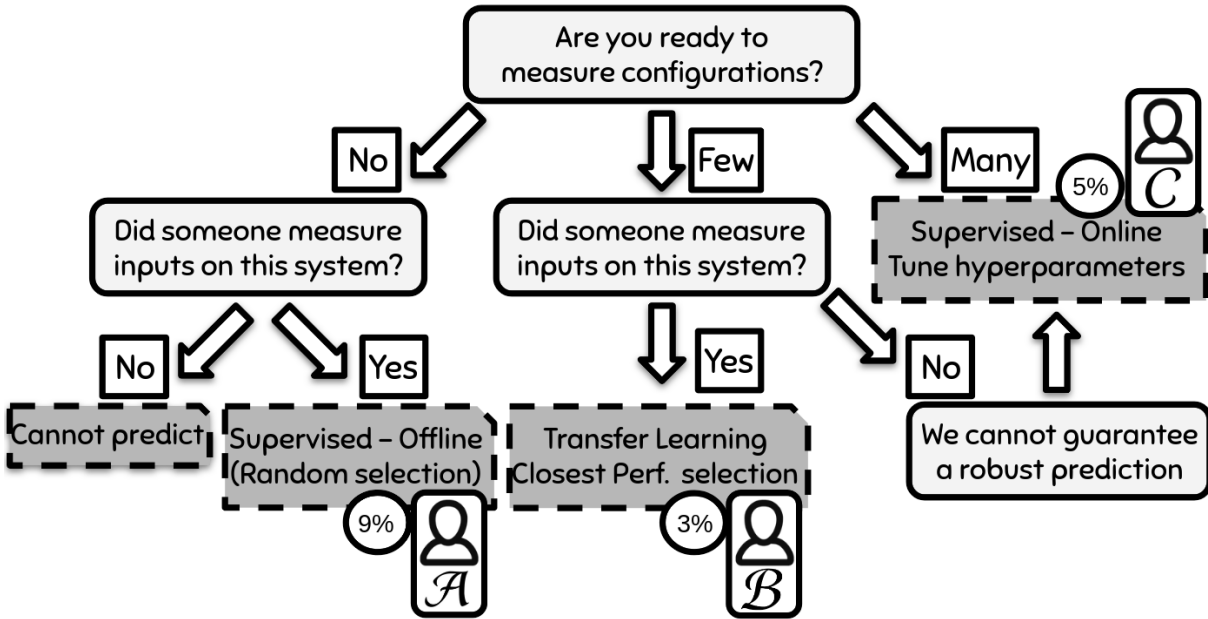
Are you ready to measure configurations?

No

Few

Many

5%

$\mathcal{C}$

Did someone measure inputs on this system?

Did someone measure inputs on this system?

Supervised – Online
Tune hyperparameters

No

Yes

Yes

No

Cannot predict

Supervised – Offline
(Random selection)

Transfer Learning
Closest Perf. selection

We cannot guarantee a robust prediction

9%

$\mathcal{A}$

3%

$\mathcal{B}$